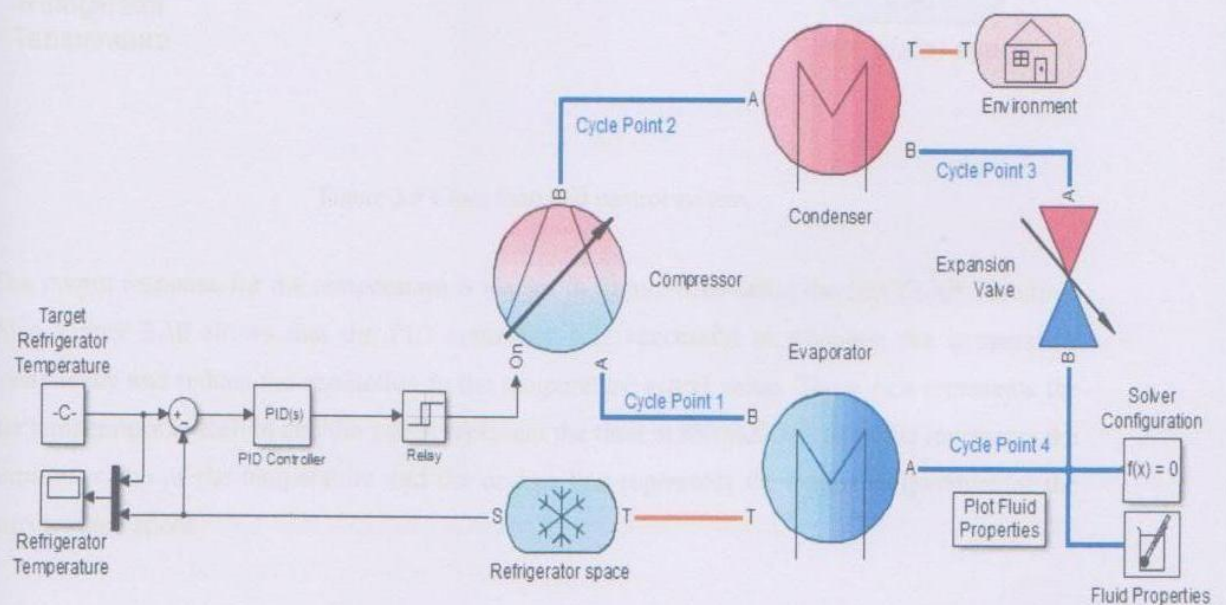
Target Refrigerator Temperature

-C-

PID(s)

PID Controller

Relay

Refrigerator Temperature

Cycle Point 2

A

B

On

A

Cycle Point 1

B

Compressor

Condenser

T

T

Environment

B

Cycle Point 3

A

Expansion Valve

B

Evaporator

A

Cycle Point 4

Solver Configuration

f(x) = 0

Plot Fluid Properties

Fluid Properties

S

Refrigerator space

T

T